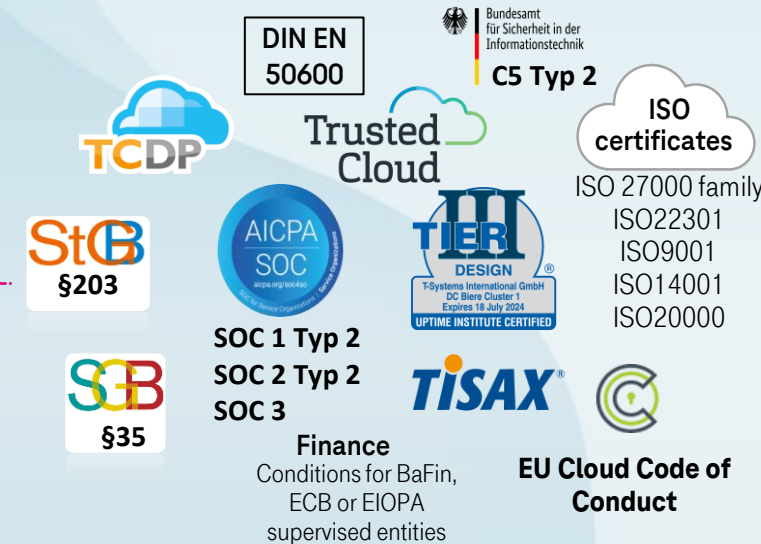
DIN EN 50600

Bundesamt für Sicherheit in der Informationstechnik

C5 Typ 2

TCDP

Trusted Cloud

ISO certificates

ISO 27000 family
ISO22301
ISO9001
ISO14001
ISO20000

StGB
§203

AICPA
SOC
aicpa.org/soc4so
SOC for Service Organizations | Service Organizations

TIER III
DESIGN
T-Systems International GmbH
DC Biere Cluster 1
Expires 18 July 2024
UPTIME INSTITUTE CERTIFIED

SOC 1 Typ 2
SOC 2 Typ 2
SOC 3

SGB
§35

TISAX®

Finance
Conditions for BaFin, ECB or EIOPA supervised entities

EU Cloud Code of Conduct